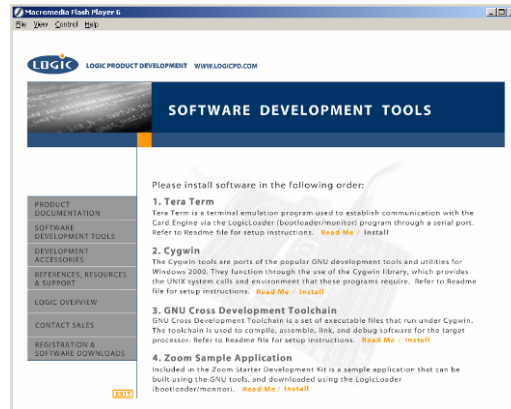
Macromedia Flash Player 6

File View Control Help

LOGIC LOGIC PRODUCT DEVELOPMENT WWW.LOGICPD.COM

SOFTWARE DEVELOPMENT TOOLS

PRODUCT DOCUMENTATION

SOFTWARE DEVELOPMENT TOOLS

DEVELOPMENT ACCESSORIES

REFERENCES, RESOURCES & SUPPORT

LOGIC OVERVIEW

CONTACT SALES

REGISTRATION & SOFTWARE DOWNLOADS

EXIT

Please install software in the following order:

1. Tera Term

Tera Term is a terminal emulation program used to establish communication with the Card Engine via the LogicLoader (bootloader/monitor) program through a serial port. Refer to Readme file for setup instructions. Read Me / Install

2. Cygwin

The Cygwin tools are ports of the popular GNU development tools and utilities for Windows 2000. They function through the use of the Cygwin library, which provides the UNIX system calls and environment that these programs require. Refer to Readme file for setup instructions. Read Me / Install

3. GNU Cross Development Toolchain

GNU Cross Development Toolchain is a set of executable files that run under Cygwin. The toolchain is used to compile, assemble, link, and debug software for the target processor. Refer to Readme file for setup instructions. Read Me / Install

4. Zoom Sample Application

Included in the Zoom Starter Development Kit is a sample application that can be built using the GNU tools, and downloaded using the LogicLoader (bootloader/monitor). Read Me / Install